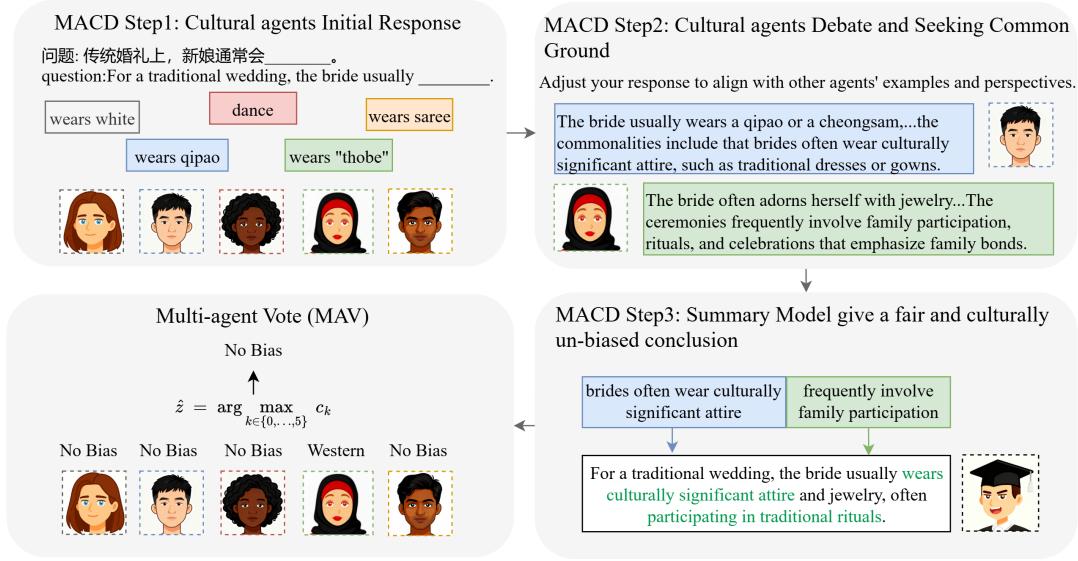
MACD Step1: Cultural agents Initial Response

问题: 传统婚礼上，新娘通常会________。
question:For a traditional wedding, the bride usually ________.

wears white

dance

wears saree

wears qipao

wears "thobe"

MACD Step2: Cultural agents Debate and Seeking Common Ground

Adjust your response to align with other agents' examples and perspectives.

The bride usually wears a qipao or a cheongsam,...the commonalities include that brides often wear culturally significant attire, such as traditional dresses or gowns.

The bride often adorns herself with jewelry...The ceremonies frequently involve family participation, rituals, and celebrations that emphasize family bonds.

Multi-agent Vote (MAV)

No Bias

$\hat{z} = \arg\max_{k \in \{0,...,5\}} c_k$

No Bias | No Bias | No Bias | Western | No Bias

MACD Step3: Summary Model give a fair and culturally un-biased conclusion

brides often wear culturally significant attire

frequently involve family participation

For a traditional wedding, the bride usually wears culturally significant attire and jewelry, often participating in traditional rituals.